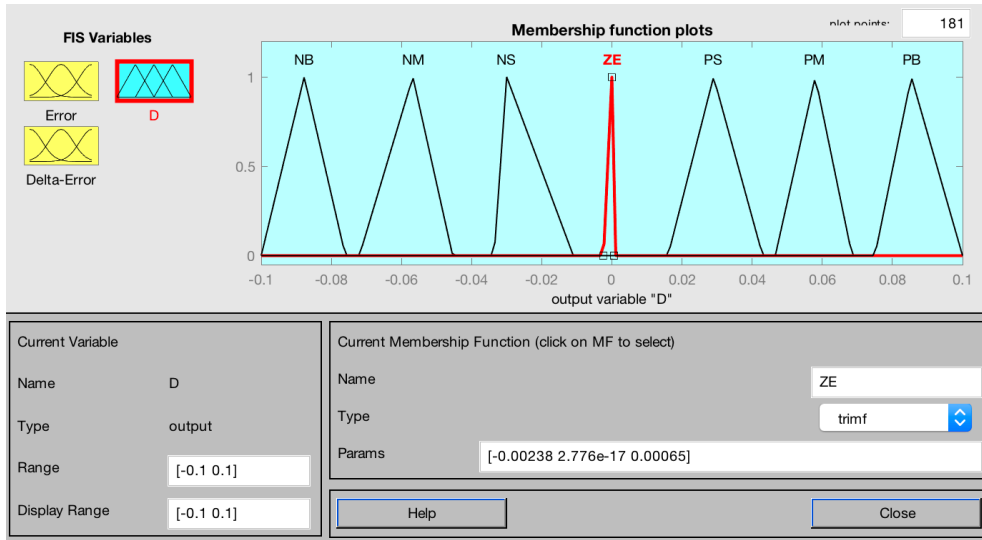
FIS Variables

Error

D

Delta-Error

Membership function plots

plot points: 181

NB NM NS ZE PS PM PB

1

0.5

0

-0.1 -0.08 -0.06 -0.04 -0.02 0 0.02 0.04 0.06 0.08 0.1

output variable "D"

Current Variable

Name D

Type output

Range [-0.1 0.1]

Display Range [-0.1 0.1]

Current Membership Function (click on MF to select)

Name ZE

Type trimf

Params [-0.00238 2.776e-17 0.00065]

Help

Close